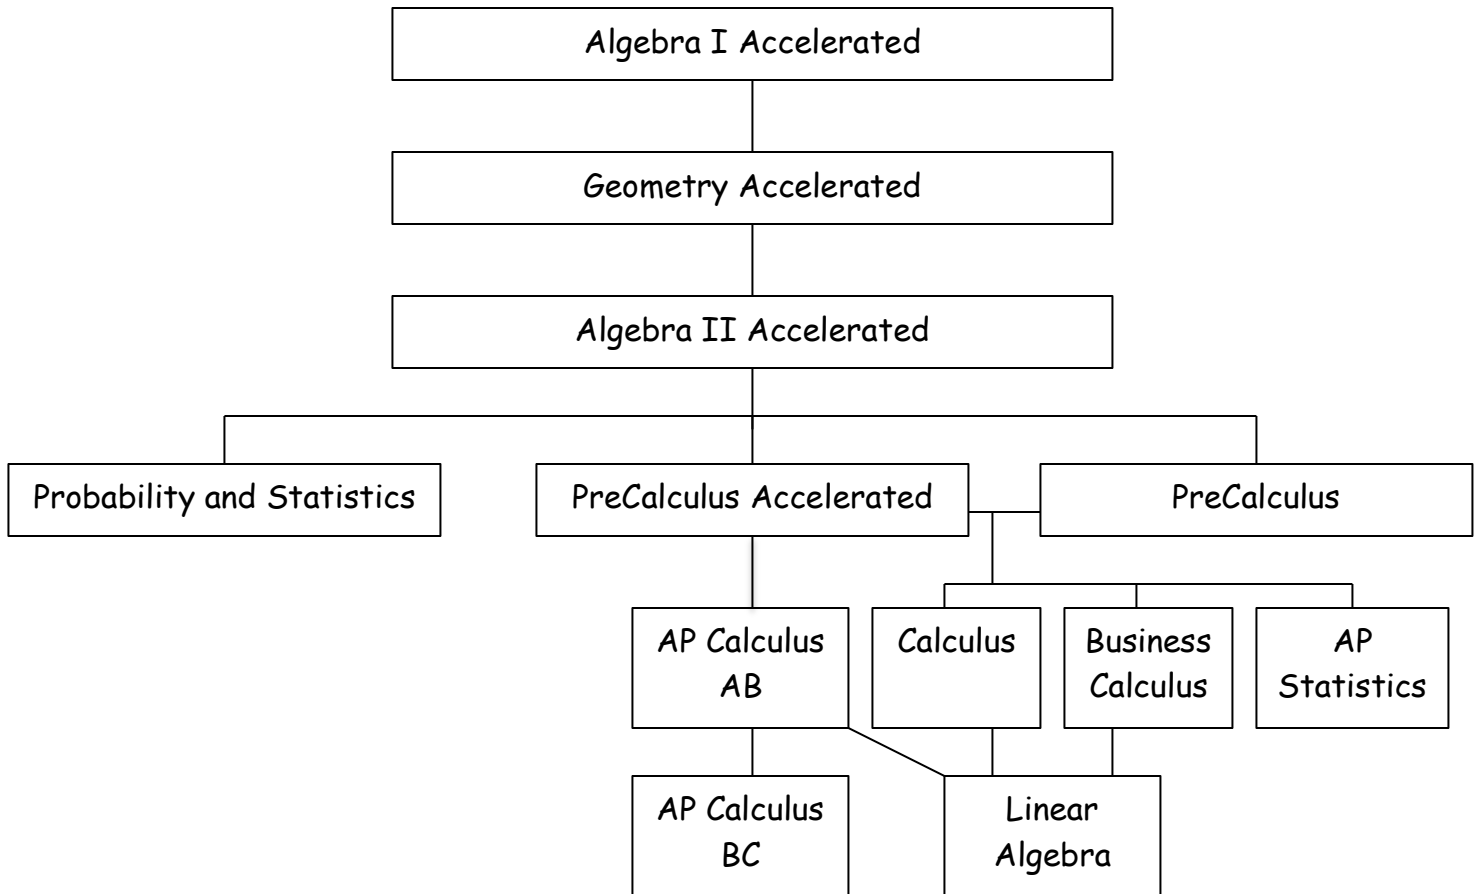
Algebra I Accelerated

Geometry Accelerated

Algebra II Accelerated

Probability and Statistics

PreCalculus Accelerated

PreCalculus

AP Calculus AB

Calculus

Business Calculus

AP Statistics

AP Calculus BC

Linear Algebra